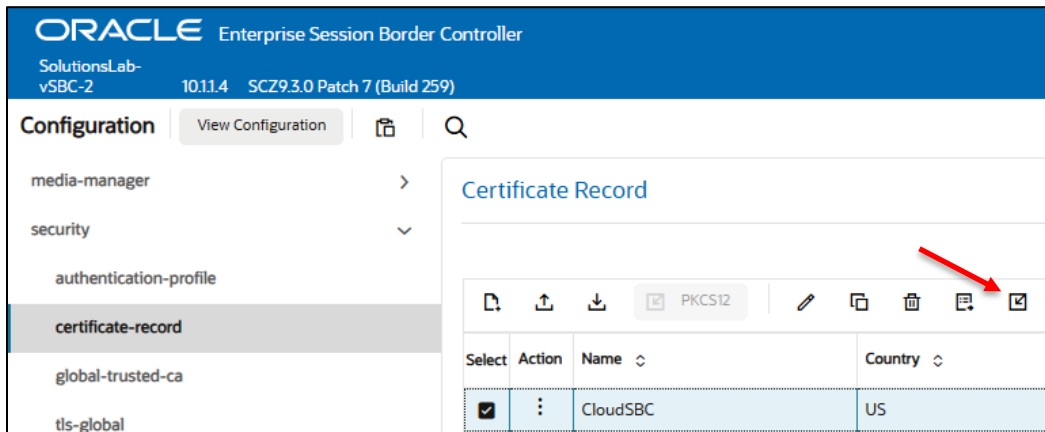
ORACLE Enterprise Session Border Controller

SolutionsLab-vSBC-2 10.1.1.4 SCZ9.3.0 Patch 7 (Build 259)

Configuration View Configuration

media-manager

security

authentication-profile

certificate-record

global-trusted-ca

tls-global

Certificate Record

PKCS12

| Select | Action | Name | Country |
|---|---|---|---|
| | ⋮ | CloudSBC | US |